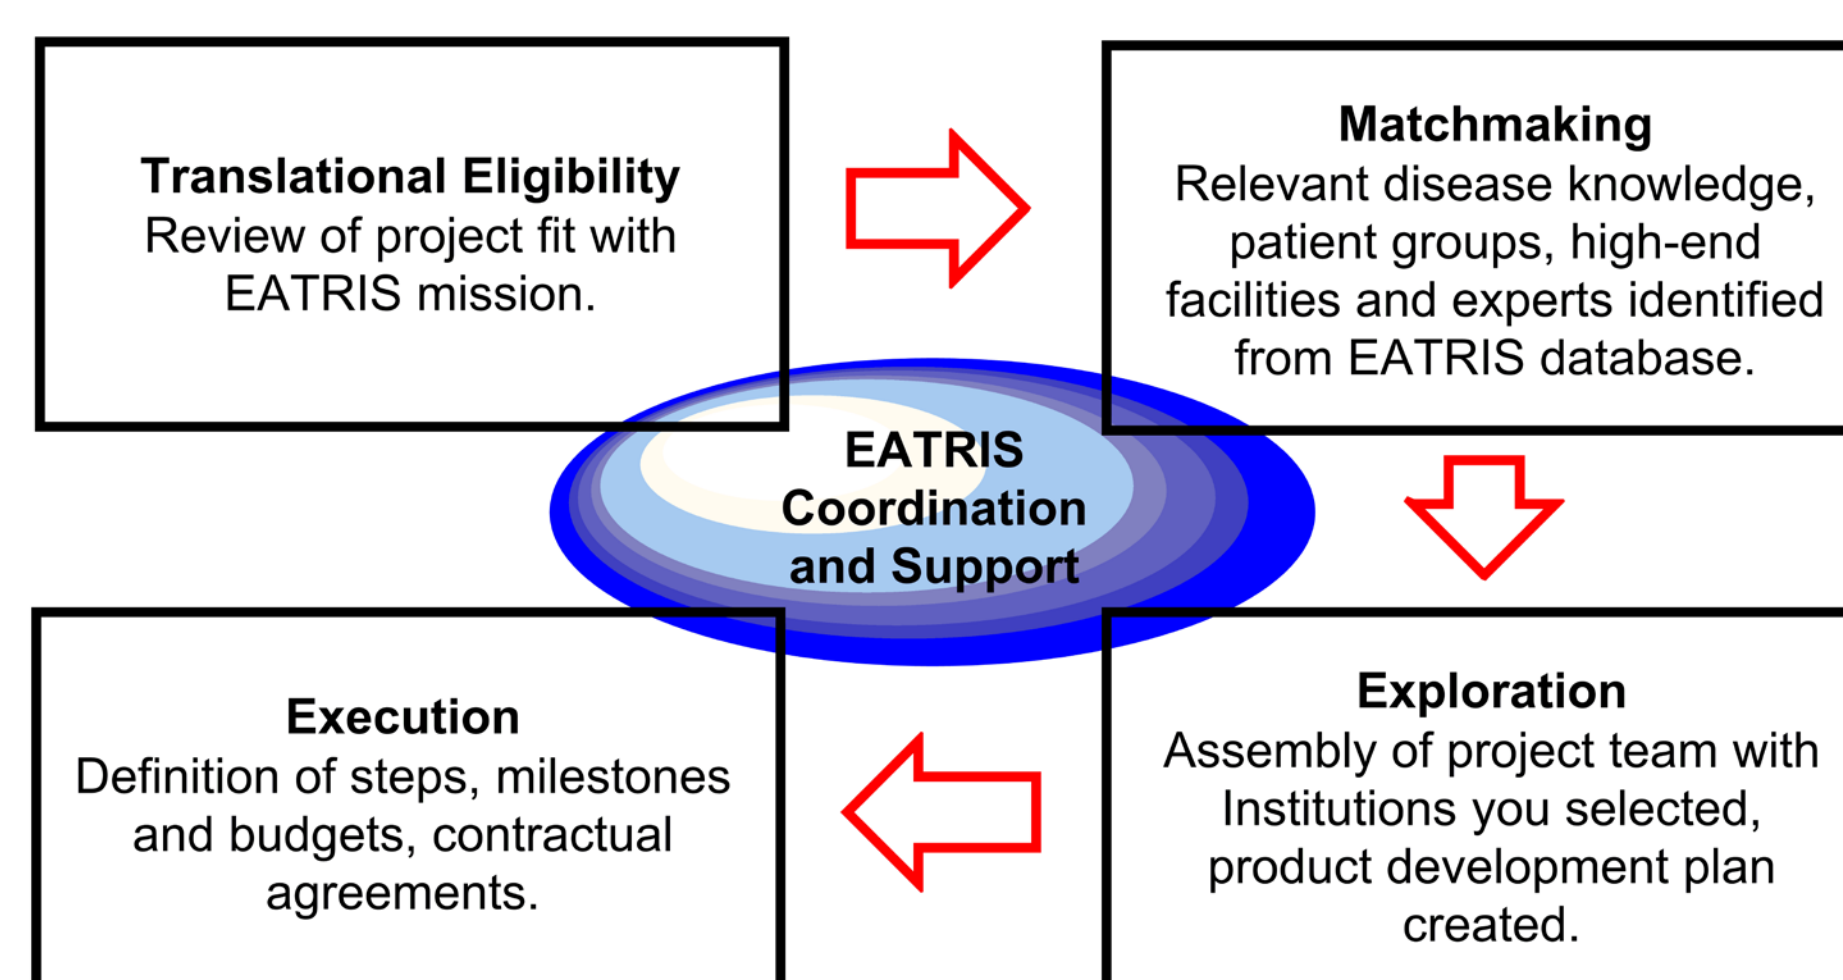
Translational Eligibility
Review of project fit with EATRIS mission.

Matchmaking
Relevant disease knowledge, patient groups, high-end facilities and experts identified from EATRIS database.

EATRIS Coordination and Support

Exploration
Assembly of project team with Institutions you selected, product development plan created.

Execution
Definition of steps, milestones and budgets, contractual agreements.